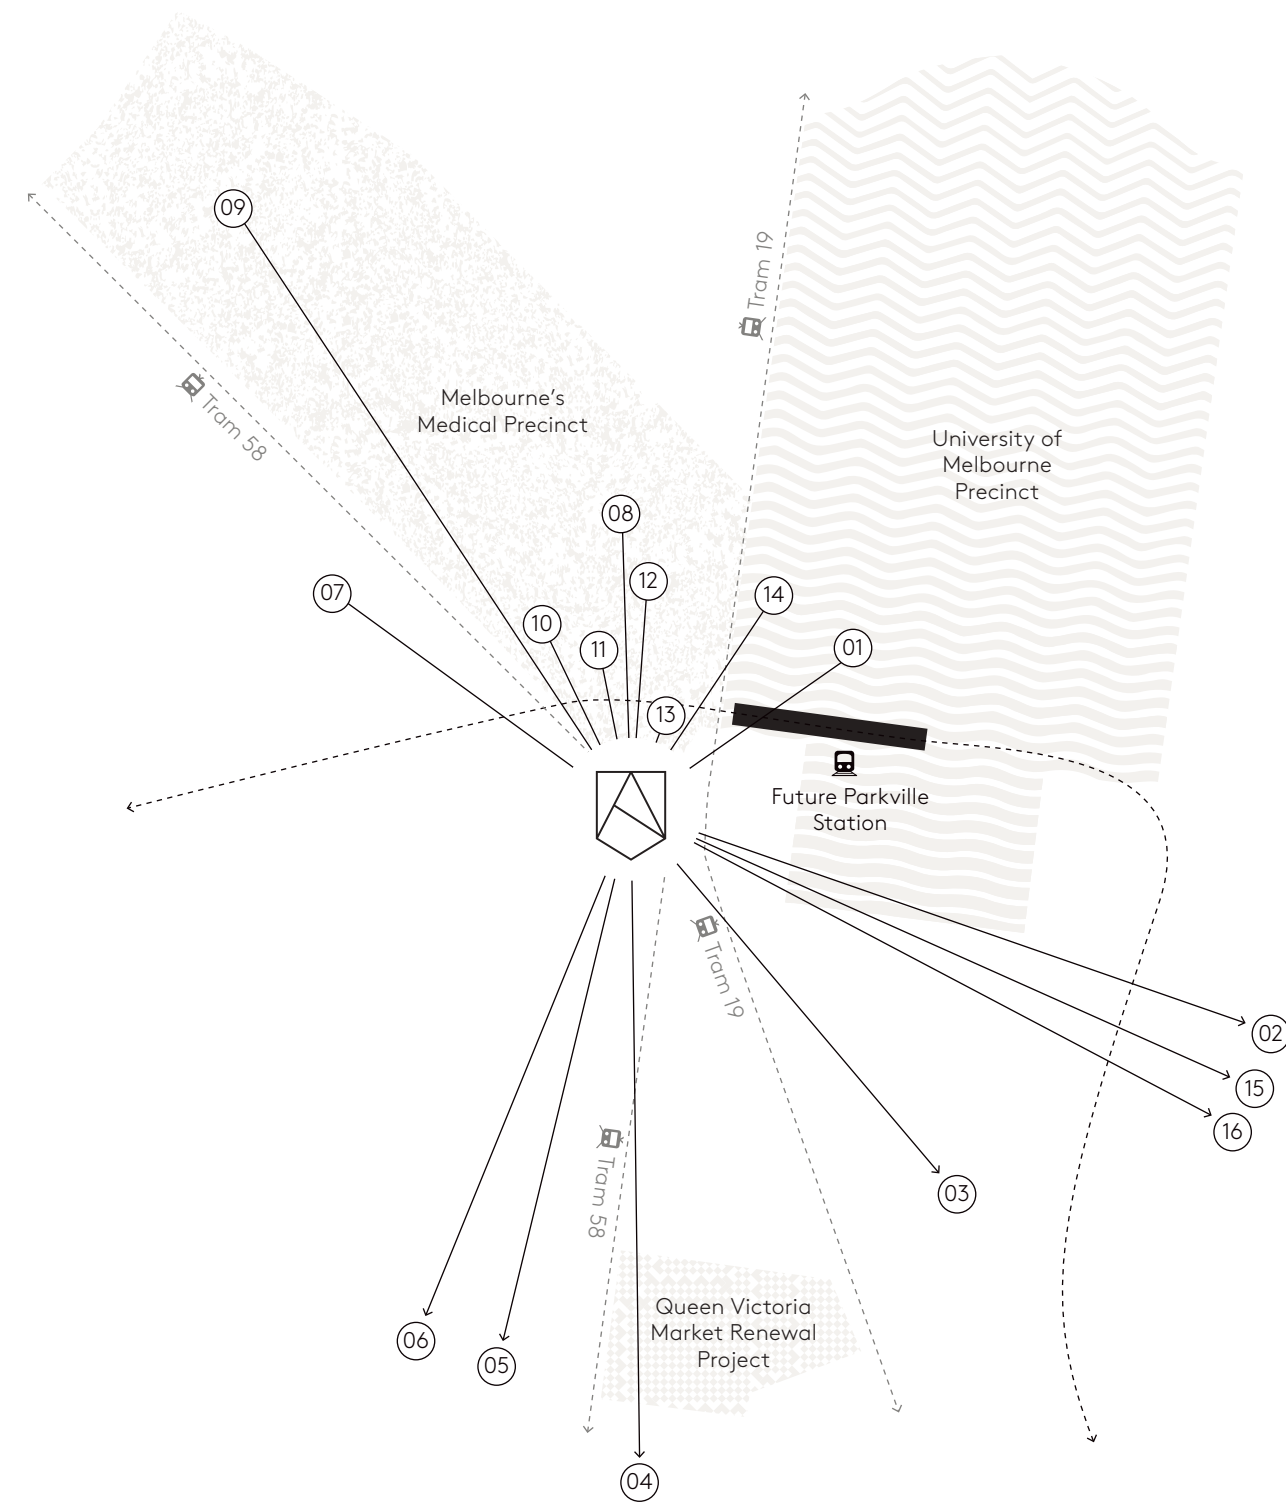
09

Tram 19

Tram 58

Melbourne's Medical Precinct

University of Melbourne Precinct

08

12

07

10

14

11

01

13

Future Parkville Station

Tram 19

02

15

16

Tram 58

03

Queen Victoria Market Renewal Project

06

05

04